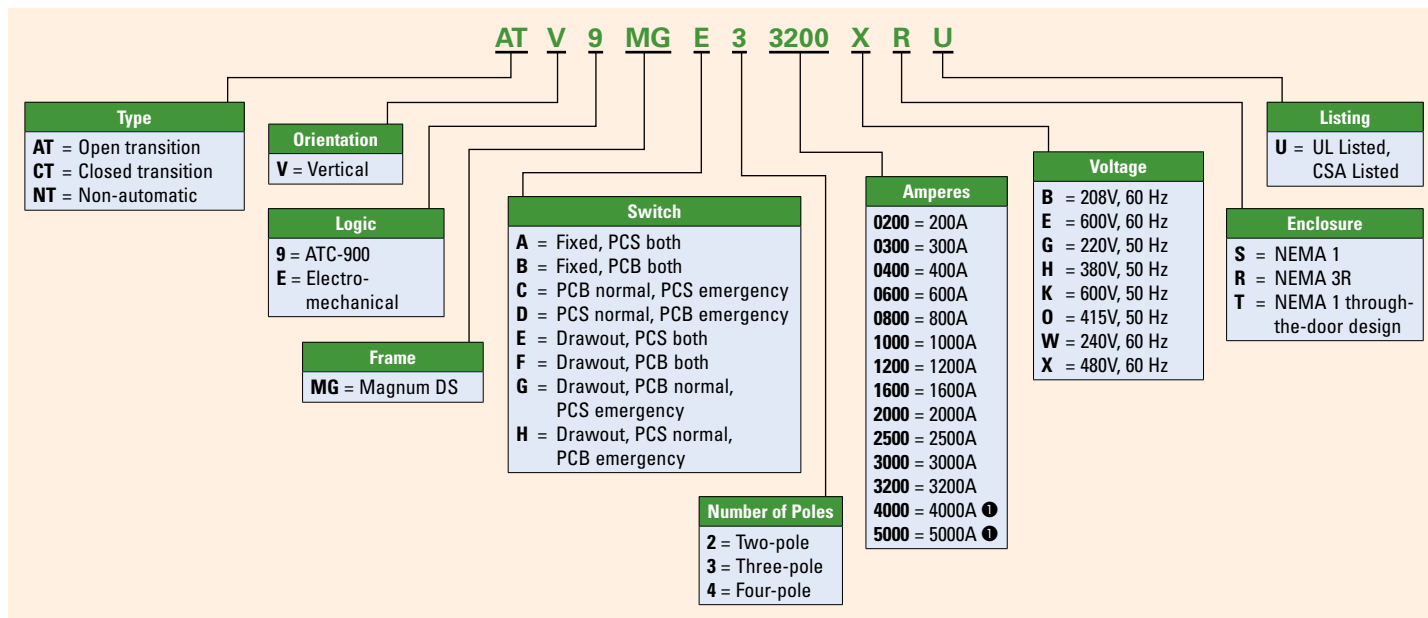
AT V 9 MG E 3 3200 X R U

Type
AT = Open transition
CT = Closed transition
NT = Non-automatic

Orientation
V = Vertical

Logic
9 = ATC-900
E = Electromechanical

Frame
MG = Magnum DS

Switch
A = Fixed, PCS both
B = Fixed, PCB both
C = PCB normal, PCS emergency
D = PCS normal, PCB emergency
E = Drawout, PCS both
F = Drawout, PCB both
G = Drawout, PCB normal, PCS emergency
H = Drawout, PCS normal, PCB emergency

Number of Poles
2 = Two-pole
3 = Three-pole
4 = Four-pole

Amperes
0200 = 200A
0300 = 300A
0400 = 400A
0600 = 600A
0800 = 800A
1000 = 1000A
1200 = 1200A
1600 = 1600A
2000 = 2000A
2500 = 2500A
3000 = 3000A
3200 = 3200A
4000 = 4000A ❶
5000 = 5000A ❶

Voltage
B = 208V, 60 Hz
E = 600V, 60 Hz
G = 220V, 50 Hz
H = 380V, 50 Hz
K = 600V, 50 Hz
O = 415V, 50 Hz
W = 240V, 60 Hz
X = 480V, 60 Hz

Listing
U = UL Listed, CSA Listed

Enclosure
S = NEMA 1
R = NEMA 3R
T = NEMA 1 through-the-door design